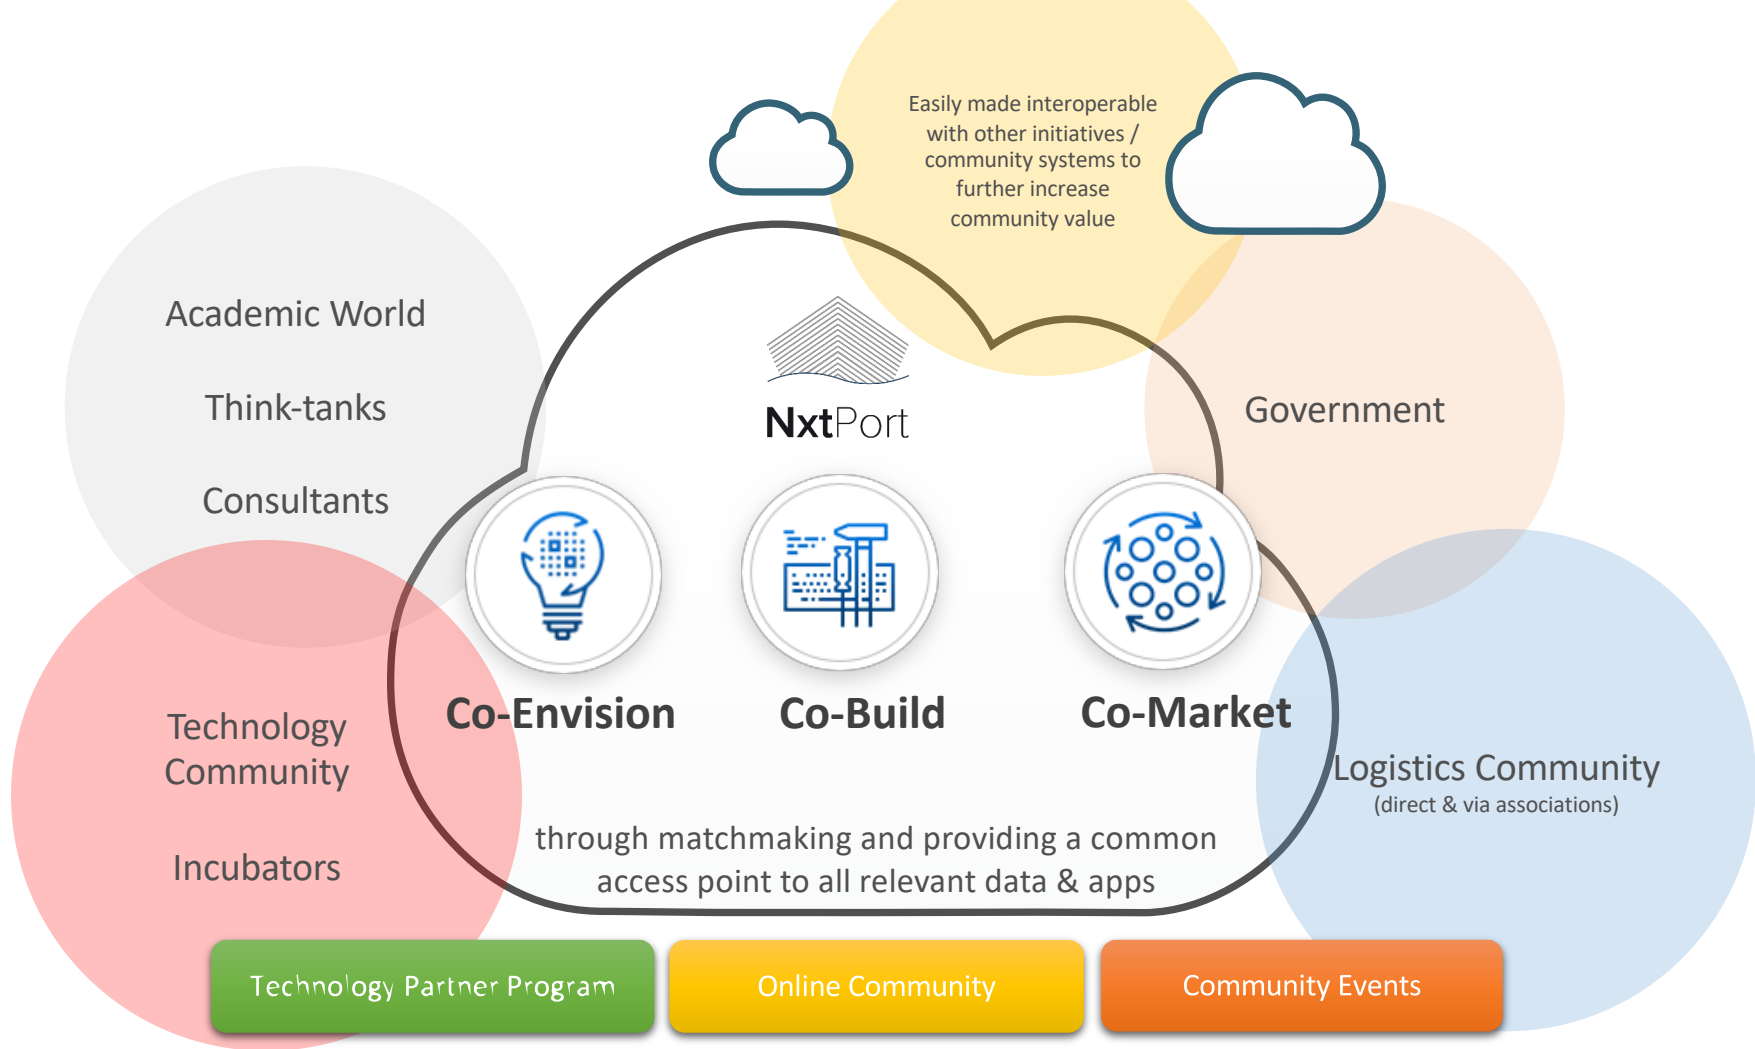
Easily made interoperable with other initiatives / community systems to further increase community value

Academic World

Think-tanks

Consultants

NxtPort

Government

Co-Envision

Co-Build

Co-Market

Technology Community

Incubators

Logistics Community
(direct & via associations)

through matchmaking and providing a common access point to all relevant data & apps

Technology Partner Program

Online Community

Community Events